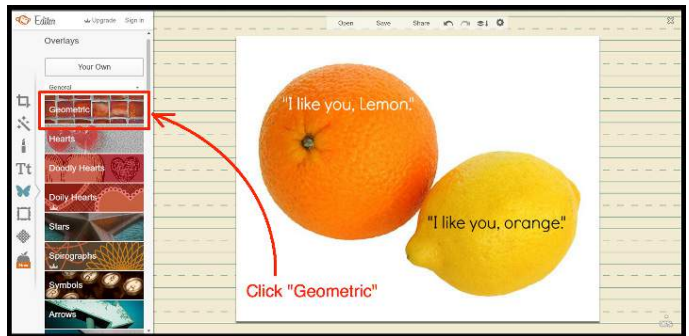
Editor Upgrade Sign in
Open Save Share
Overlays
Your Own
General
Geometric
Hearts
Doodly Hearts
Doily Hearts
Stars
Spirographs
Symbols
Arrows
Tt
"I like you, Lemon."
"I like you, orange."
Click "Geometric"